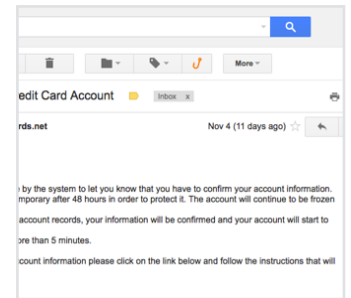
More

edit Card Account Inbox x

rds.net

Nov 4 (11 days ago)

by the system to let you know that you have to confirm your account information. mporary after 48 hours in order to protect it. The account will continue to be frozen

account records, your information will be confirmed and your account will start to

ore than 5 minutes.

count information please click on the link below and follow the instructions that will